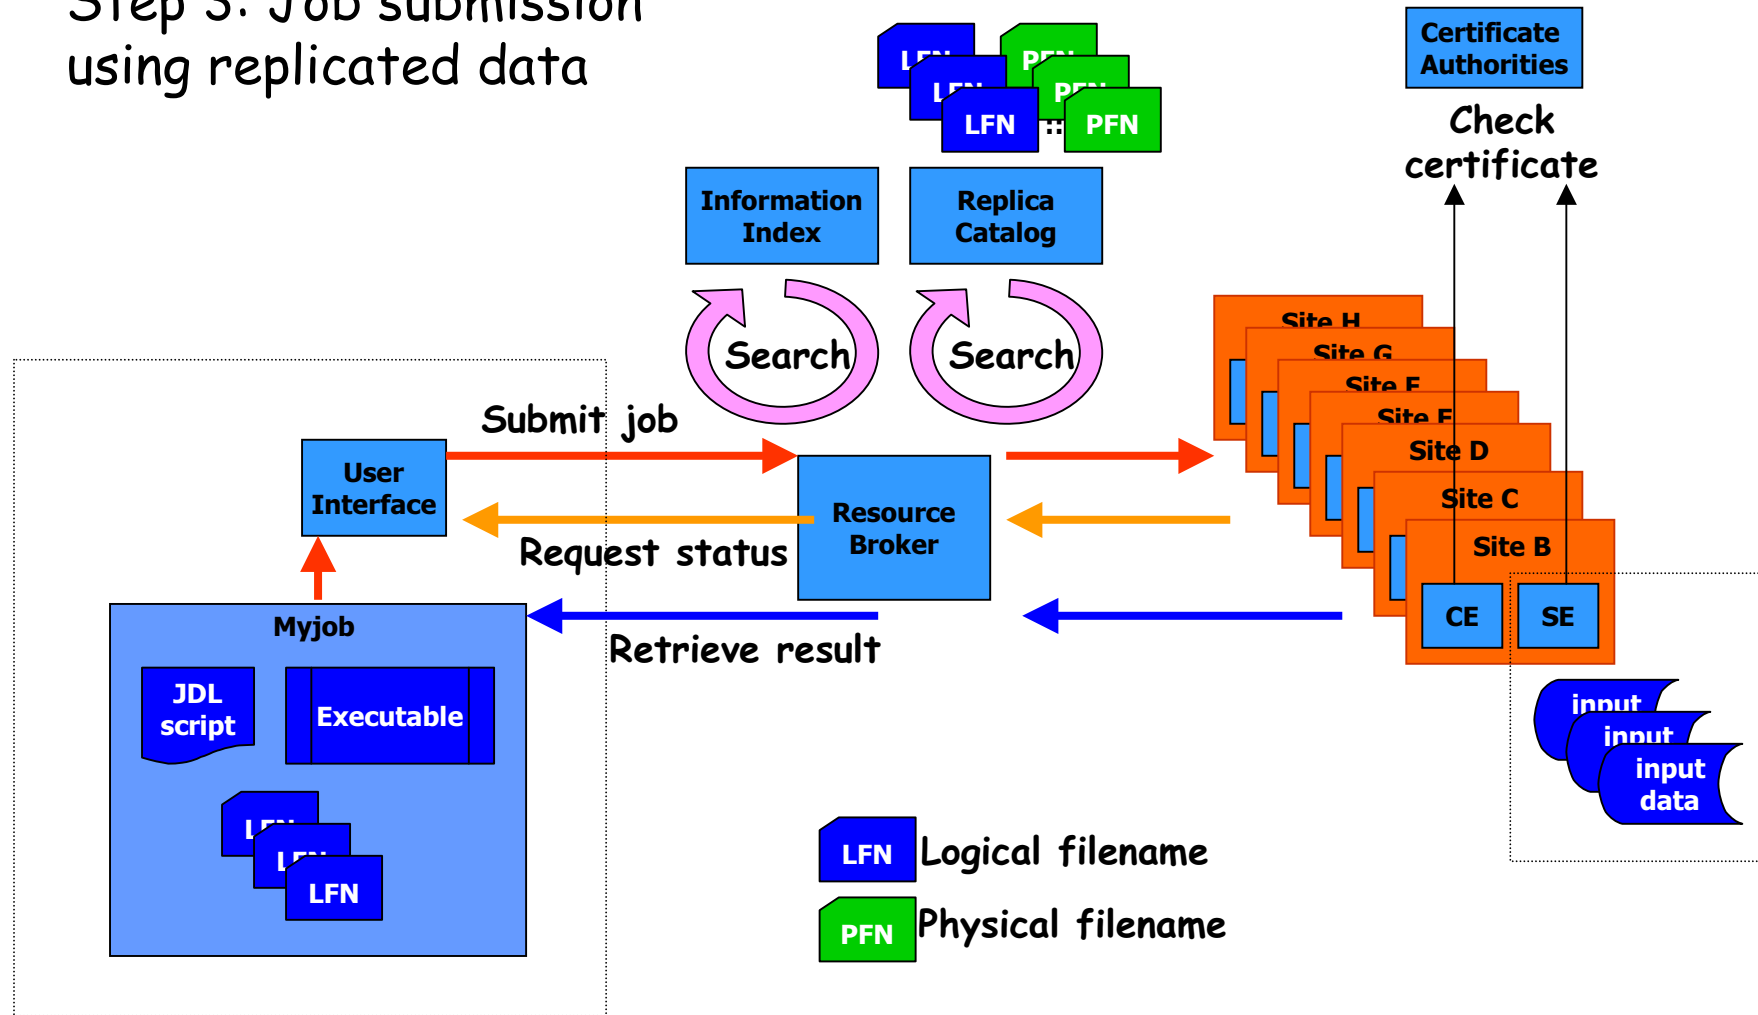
Step 3: Job submission using replicated data

LFN
PFN
LFN
PFN
LFN
PFN

Certificate Authorities

Check certificate

Information Index

Replica Catalog

Search

Search

Site H
Site G
Site F
Site E
Site D
Site C
Site B
CE
SE

Submit job

User Interface

Resource Broker

Request status

Myjob

JDL script

Executable

LFN
LFN
LFN

Retrieve result

input
input
input data

LFN Logical filename

PFN Physical filename